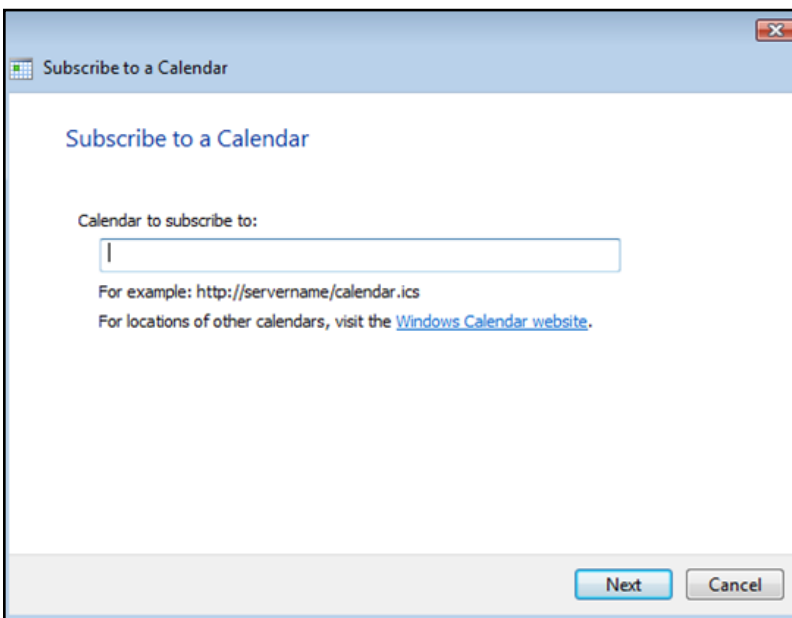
Subscribe to a Calendar

Subscribe to a Calendar

Calendar to subscribe to:

For example: http://servername/calendar.ics

For locations of other calendars, visit the Windows Calendar website.

Next Cancel